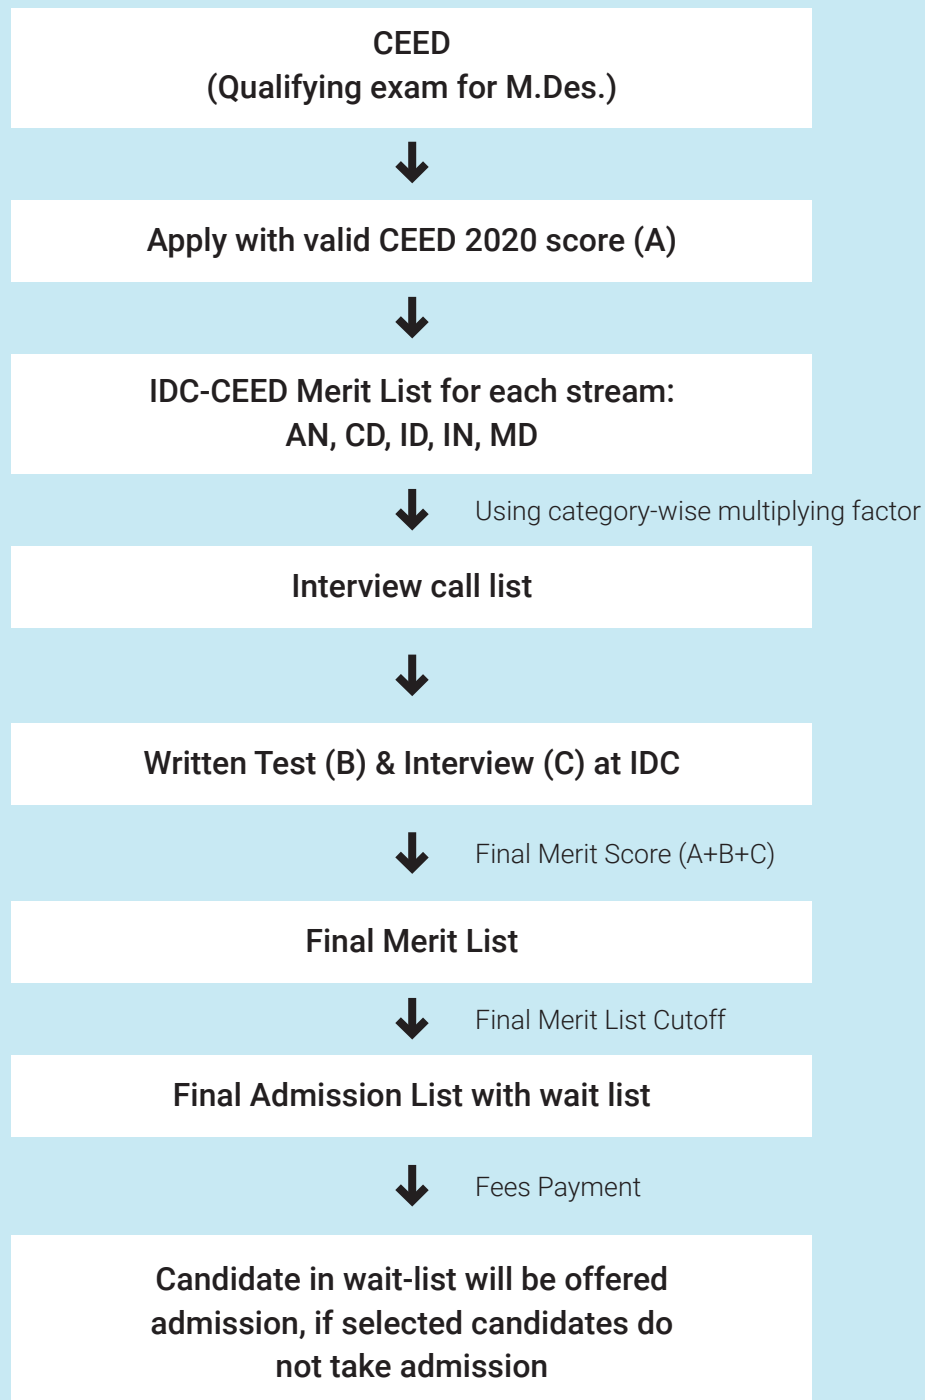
CEED
(Qualifying exam for M.Des.)

Apply with valid CEED 2020 score (A)

IDC-CEED Merit List for each stream:
AN, CD, ID, IN, MD

Using category-wise multiplying factor

Interview call list

Written Test (B) & Interview (C) at IDC

Final Merit Score (A+B+C)

Final Merit List

Final Merit List Cutoff

Final Admission List with wait list

Fees Payment

Candidate in wait-list will be offered admission, if selected candidates do not take admission